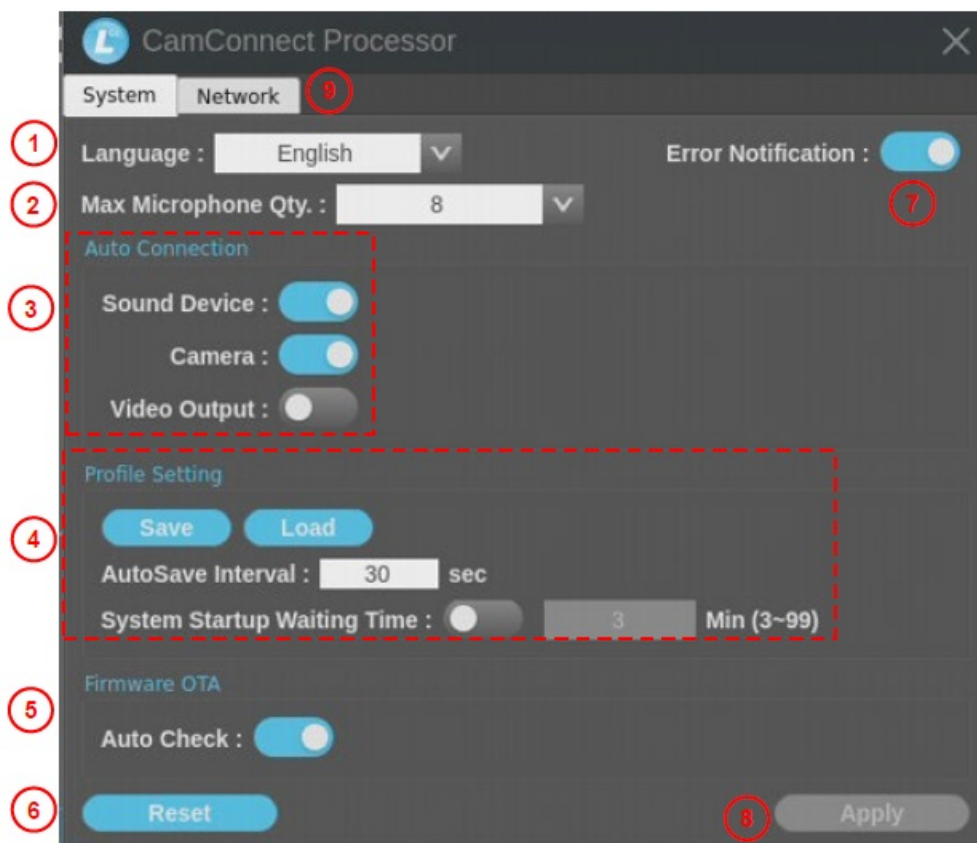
CamConnect Processor

System Network 9

1 Language : English

Error Notification :

7

2 Max Microphone Qty. : 8

Auto Connection

3 Sound Device :

Camera :

Video Output :

Profile Setting

4 Save Load

AutoSave Interval : 30 sec

System Startup Waiting Time : 3 Min (3~99)

Firmware OTA

5 Auto Check :

6 Reset

8 Apply